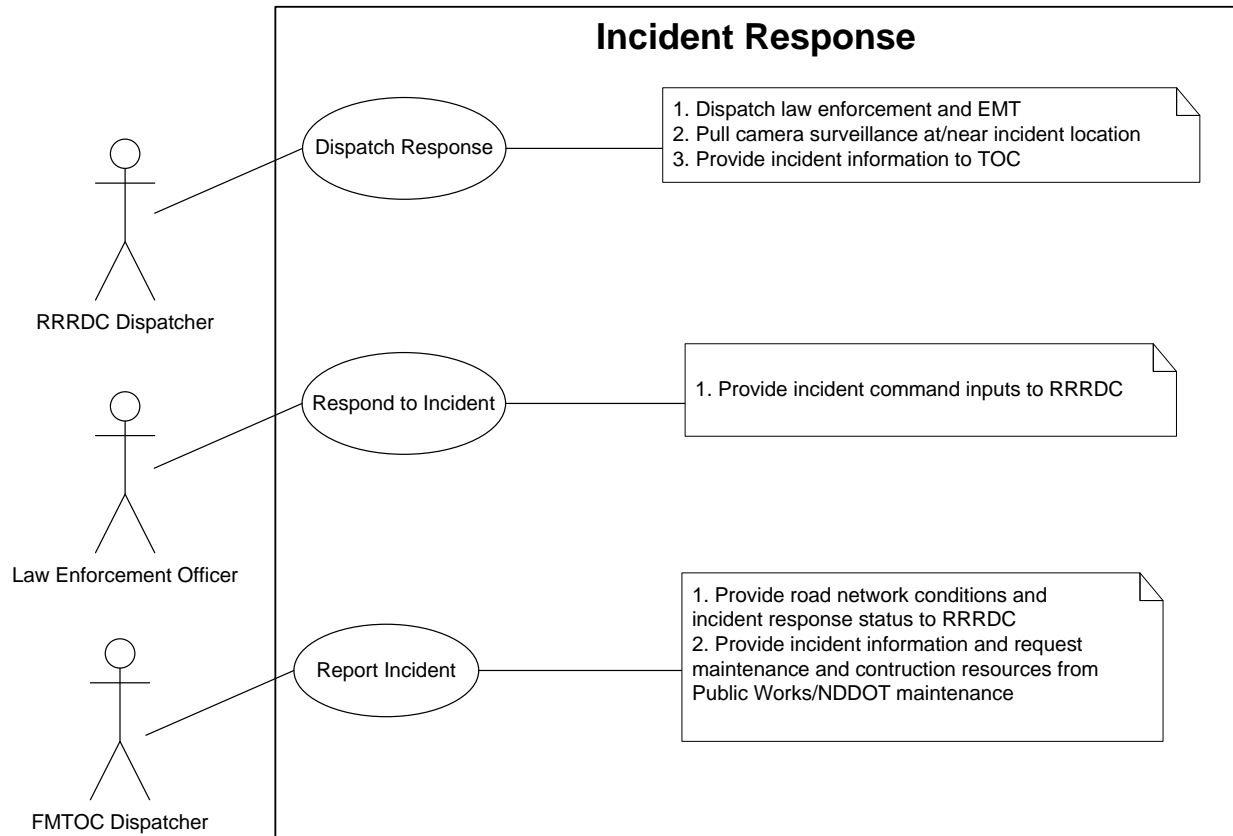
Incident Response

Dispatch Response

1. Dispatch law enforcement and EMT
2. Pull camera surveillance at/near incident location
3. Provide incident information to TOC

RRRDC Dispatcher

Respond to Incident

1. Provide incident command inputs to RRRDC

Law Enforcement Officer

Report Incident

1. Provide road network conditions and incident response status to RRRDC
2. Provide incident information and request maintenance and contruction resources from Public Works/NDDOT maintenance

FMTOC Dispatcher